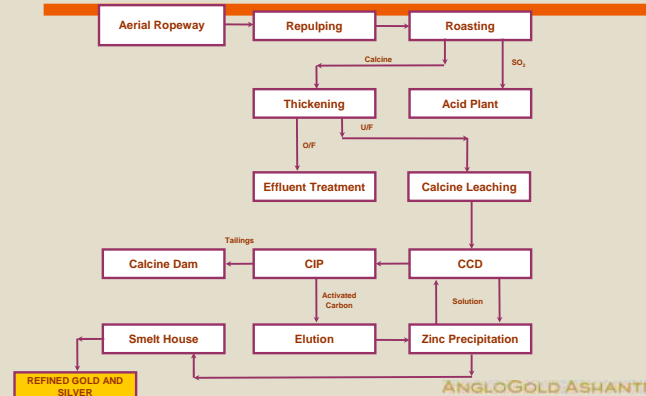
Aerial Ropeway

Repulping

Roasting

Calcine

$SO_2$

Thickening

Acid Plant

U/F

O/F

Effluent Treatment

Calcine Leaching

Tailings

Calcine Dam

CIP

CCD

Activated Carbon

Solution

Smelt House

Elution

Zinc Precipitation

REFINED GOLD AND SILVER

ANGLOGOLD ASHANTI